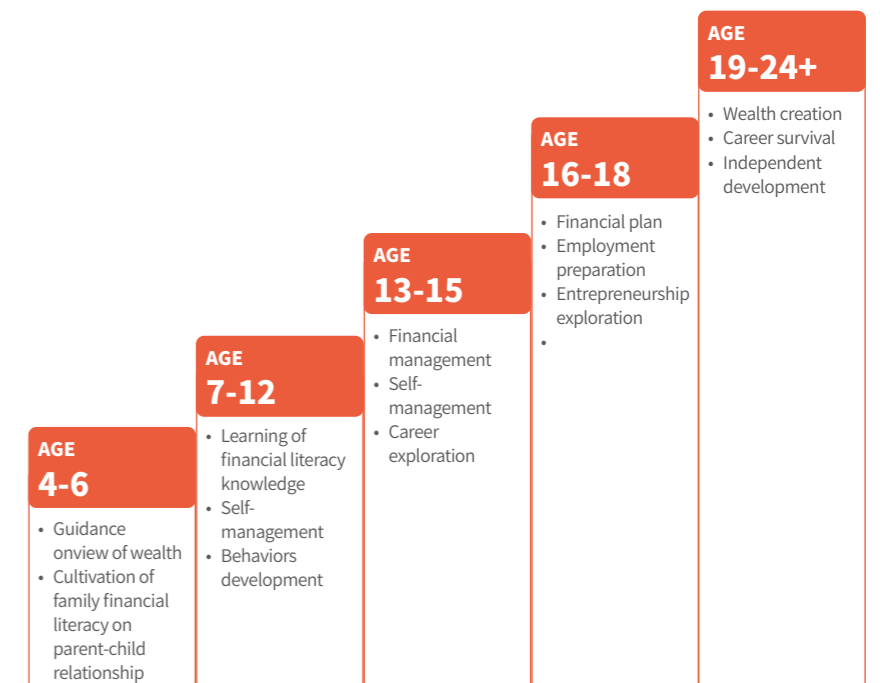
AGE
4-6

• Guidance onview of wealth
• Cultivation of family financial literacy on parent-child relationship

AGE
7-12

• Learning of financial literacy knowledge
• Self-management
• Behaviors development

AGE
13-15

• Financial management
• Self-management
• Career exploration

AGE
16-18

• Financial plan
• Employment preparation
• Entrepreneurship exploration
•

AGE
19-24+

• Wealth creation
• Career survival
• Independent development